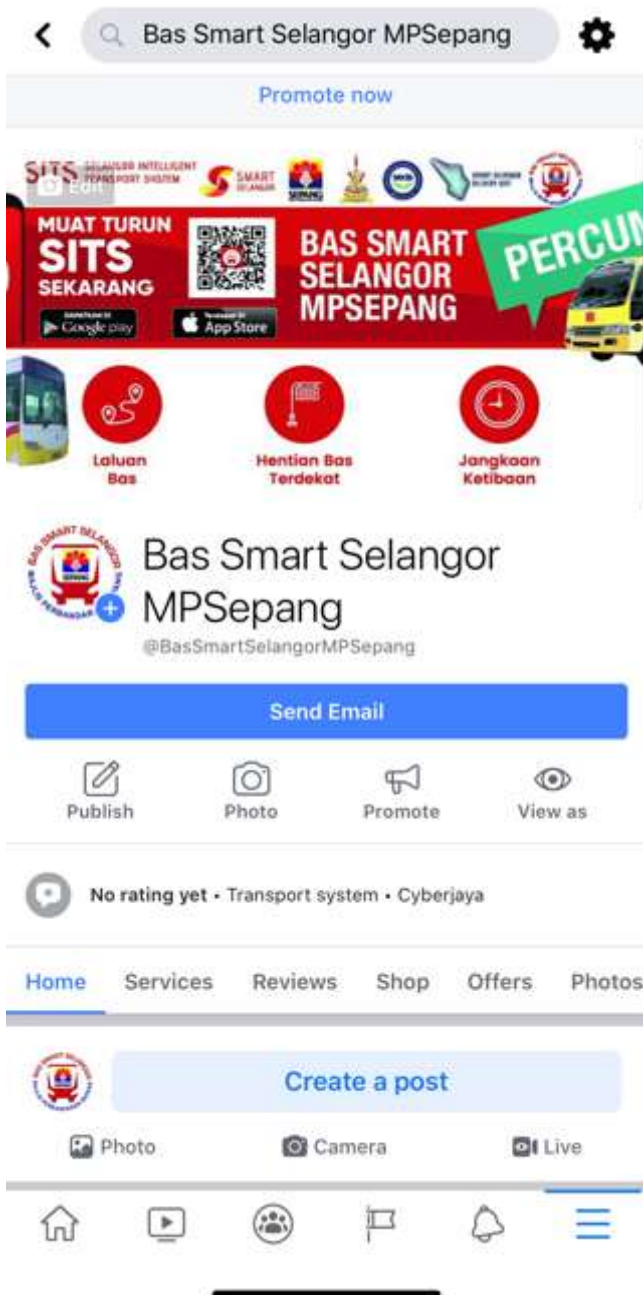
Bas Smart Selangor MPSepang

Promote now

SITS SELANGOR INTELLIGENT TRANSPORT SYSTEM

SMART SELANGOR

Edit

MUAT TURUN SITS SEKARANG

Google play

App Store

BAS SMART SELANGOR MPSEPANG

PERCUM

Laluan Bas

Hentian Bas Terdekat

Jangkaan Ketibaan

Bas Smart Selangor MPSepang

@BasSmartSelangorMPSepang

Send Email

Publish

Photo

Promote

View as

No rating yet • Transport system • Cyberjaya

Home

Services

Reviews

Shop

Offers

Photos

Create a post

Photo

Camera

Live